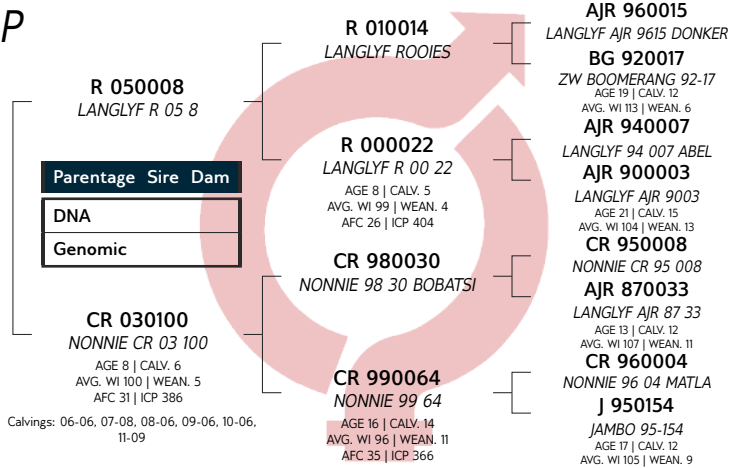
P

R 050008
LANGLYF R 05 8

| Parentage | Sire | Dam |
|---|---|---|
| DNA | | |
| Genomic | | |

CR 030100
NONNIE CR 03 100
AGE 8 | CALV. 6
AVG. WI 100 | WEAN. 5
AFC 31 | ICP 386

Calvings: 06-06, 07-08, 08-06, 09-06, 10-06, 11-09

R 010014
LANGLYF ROOIES

R 000022
LANGLYF R 00 22
AGE 8 | CALV. 5
AVG. WI 99 | WEAN. 4
AFC 26 | ICP 404

CR 980030
NONNIE 98 30 BOBATSI

CR 990064
NONNIE 99 64
AGE 16 | CALV. 14
AVG. WI 96 | WEAN. 11
AFC 35 | ICP 366

AJR 960015
LANGLYF AJR 9615 DONKER

BG 920017
ZW BOOMERANG 92-17
AGE 19 | CALV. 12
AVG. WI 113 | WEAN. 6

AJR 940007
LANGLYF 94 007 ABEL

AJR 900003
LANGLYF AJR 9003
AGE 21 | CALV. 15
AVG. WI 104 | WEAN. 13

CR 950008
NONNIE CR 95 008

AJR 870033
LANGLYF AJR 87 33
AGE 13 | CALV. 12
AVG. WI 107 | WEAN. 11

CR 960004
NONNIE 96 04 MATLA

J 950154
JAMBO 95-154
AGE 17 | CALV. 12
AVG. WI 105 | WEAN. 9